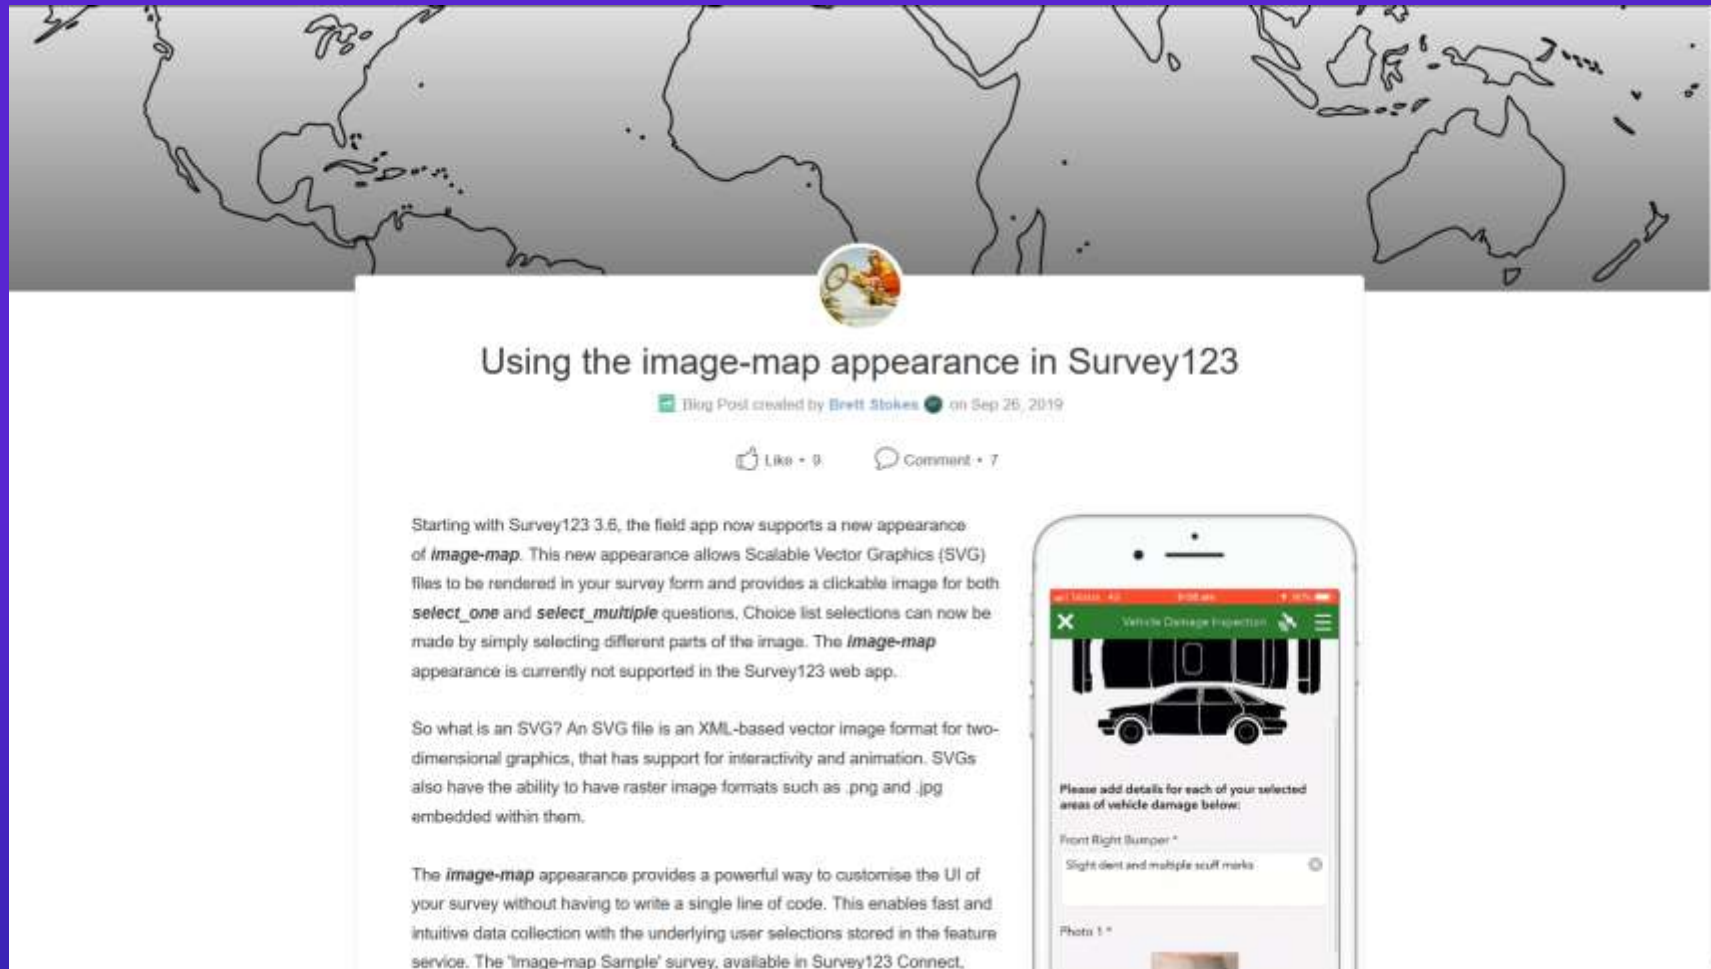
Using the image-map appearance in Survey123

Blog Post created by Brett Stokes on Sep 26, 2019

Like • 9 Comment • 7

Starting with Survey123 3.6, the field app now supports a new appearance of *image-map*. This new appearance allows Scalable Vector Graphics (SVG) files to be rendered in your survey form and provides a clickable image for both *select_one* and *select_multiple* questions. Choice list selections can now be made by simply selecting different parts of the image. The *image-map* appearance is currently not supported in the Survey123 web app.

So what is an SVG? An SVG file is an XML-based vector image format for two-dimensional graphics, that has support for interactivity and animation. SVGs also have the ability to have raster image formats such as .png and .jpg embedded within them.

The *image-map* appearance provides a powerful way to customise the UI of your survey without having to write a single line of code. This enables fast and intuitive data collection with the underlying user selections stored in the feature service. The 'Image-map Sample' survey, available in Survey123 Connect,

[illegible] 9:08 am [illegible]

Vehicle Damage Inspection

Please add details for each of your selected areas of vehicle damage below:

Front Right Bumper *

Slight dent and multiple scuff marks

Photo 1 *